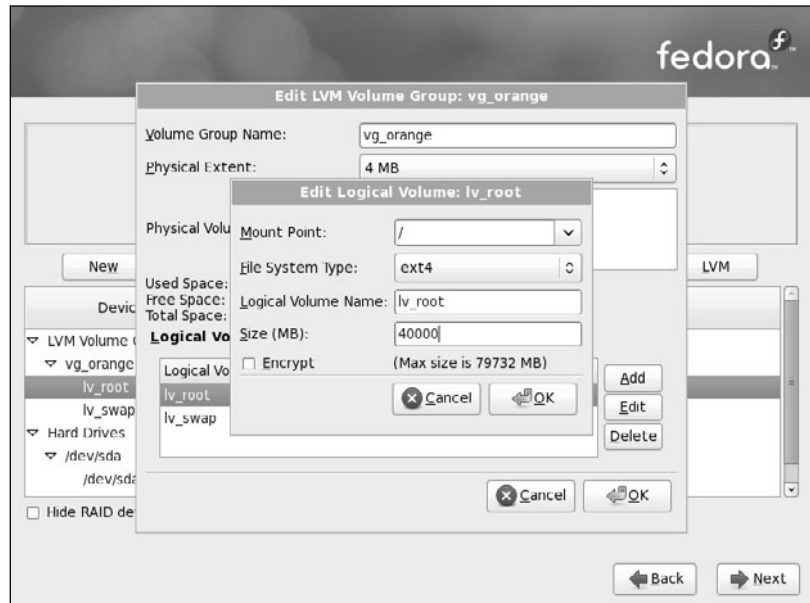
fedora

Edit LVM Volume Group: vg_orange

Volume Group Name: vg_orange

Physical Extent: 4 MB

Physical Volu

New

LVM

Used Space:
Free Space:
Total Space:

Logical Vo

Devic

LVM Volume

vg_orange

lv_root

lv_swap

Hard Drives

/dev/sda

/dev/sda

Logical Vo

lv_root

lv_swap

Add

Edit

Delete

Edit Logical Volume: lv_root

Mount Point: /

File System Type: ext4

Logical Volume Name: lv_root

Size (MB): 40000

Encrypt (Max size is 79732 MB)

Cancel OK

Cancel OK

Hide RAID de

Back Next